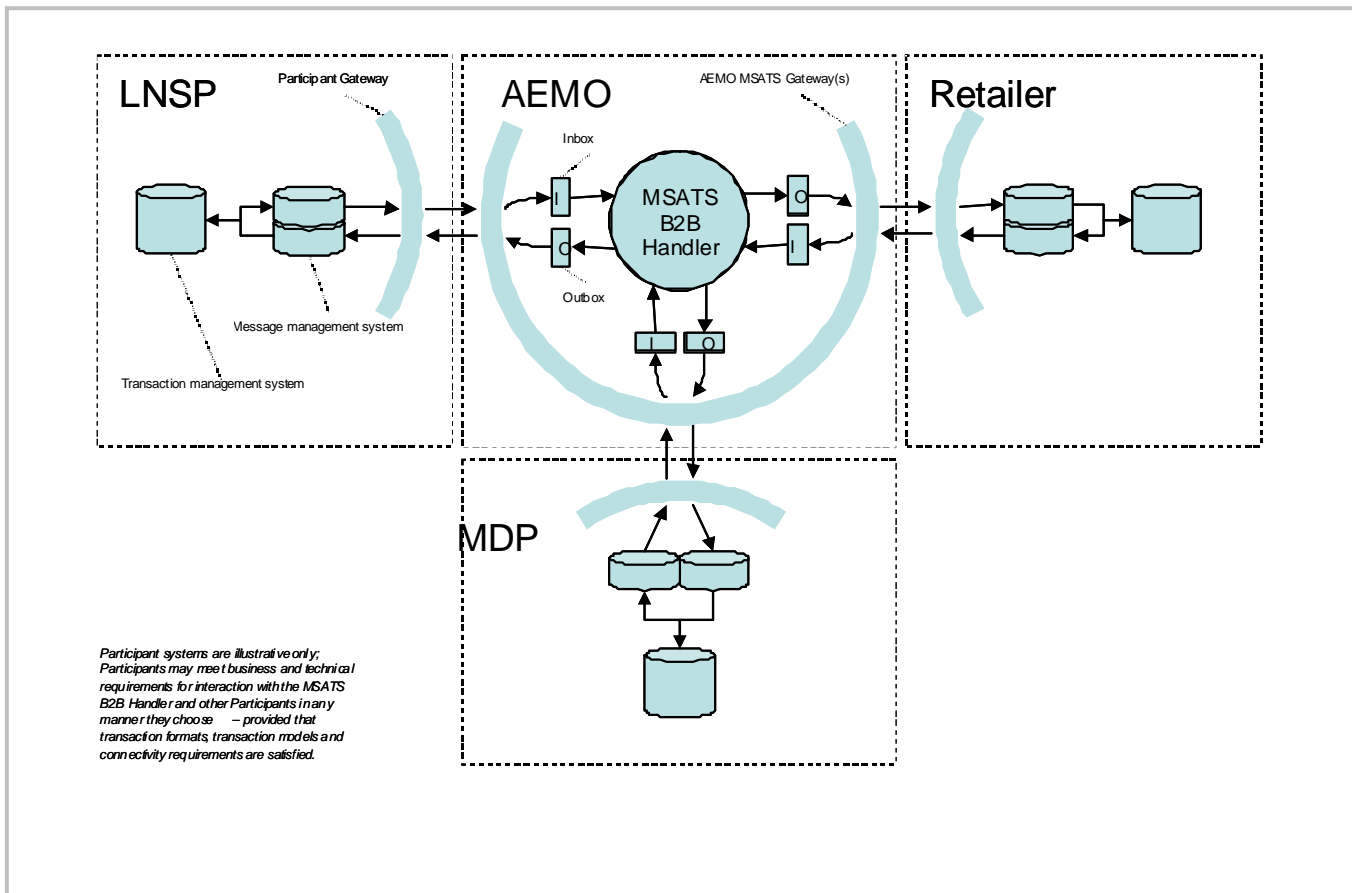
LNSP

Participant Gateway

AEMO

AEMO MSATS Gateway(s)

Retailer

Inbox

MSATS B2B Handler

I

O

O

I

Outbox

I

O

Message management system

Transaction management system

MDP

Participant systems are illustrative only; Participants may meet business and technical requirements for interaction with the MSATS B2B Handler and other Participants in any manner they choose – provided that transaction formats, transaction models and connectivity requirements are satisfied.